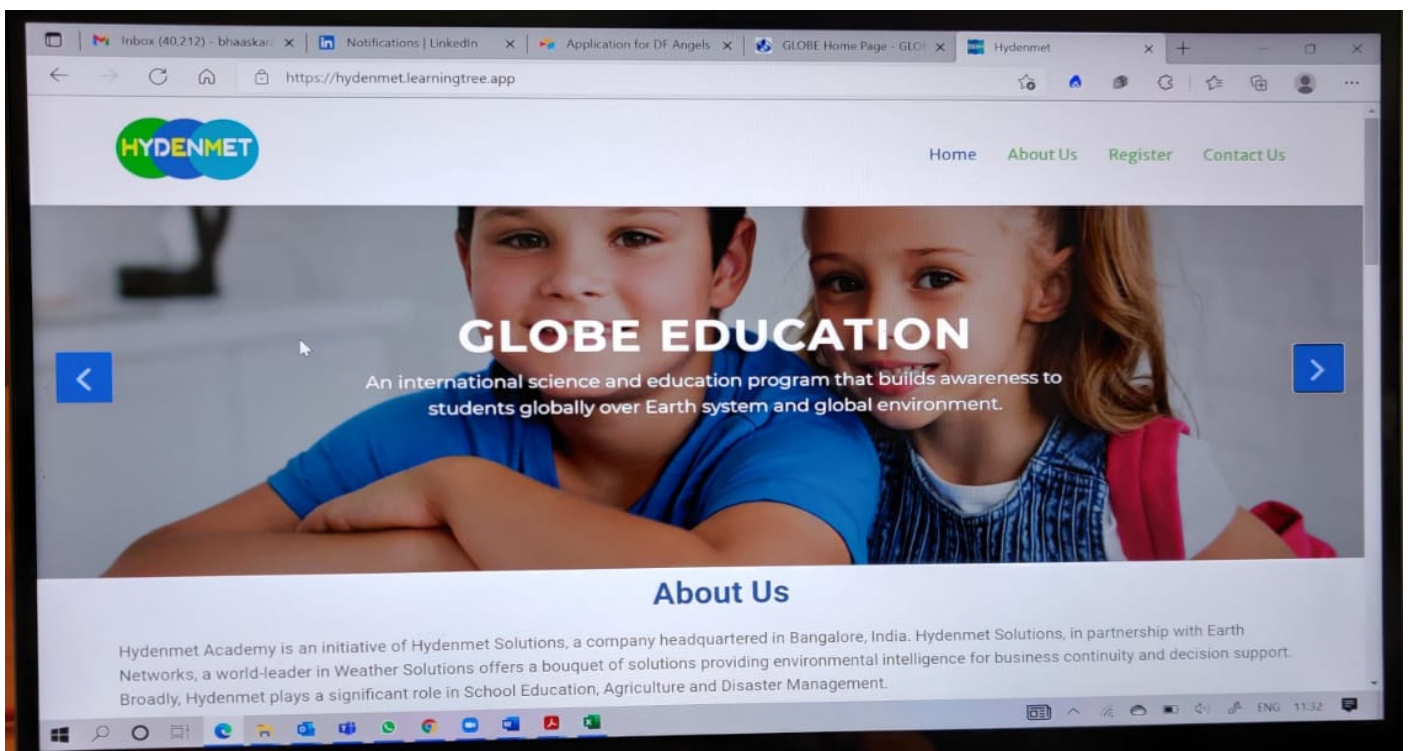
Inbox (40,212) - bhaaskar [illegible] ×
Notifications | LinkedIn ×
Application for DF Angels ×
GLOBE Home Page - GLO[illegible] ×
Hydenmet ×

https://hydenmet.learningtree.app

HYDENMET

Home About Us Register Contact Us

GLOBE EDUCATION
An international science and education program that builds awareness to students globally over Earth system and global environment.

About Us

Hydenmet Academy is an initiative of Hydenmet Solutions, a company headquartered in Bangalore, India. Hydenmet Solutions, in partnership with Earth Networks, a world-leader in Weather Solutions offers a bouquet of solutions providing environmental intelligence for business continuity and decision support. Broadly, Hydenmet plays a significant role in School Education, Agriculture and Disaster Management.

ENG 11:32